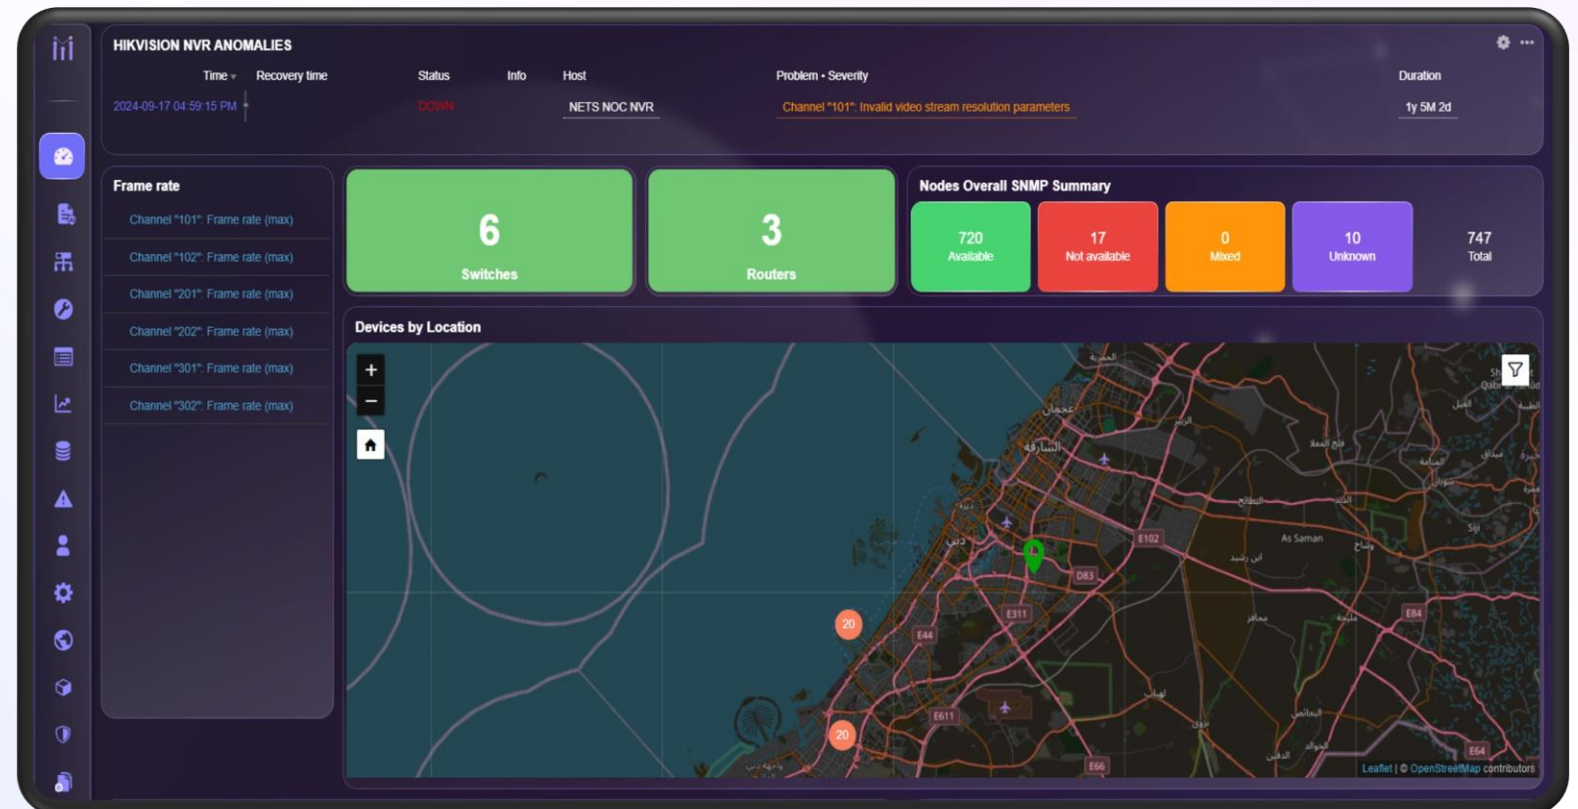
HIKVISION NVR ANOMALIES

| Time | Recovery time | Status | Info | Host | Problem • Severity | Duration |
|---|---|---|---|---|---|---|
| 2024-09-17 04:59:15 PM | | DOWN | | NETS NOC NVR | Channel "101": Invalid video stream resolution parameters | 1y 5M 2d |

Frame rate

Channel "101": Frame rate (max)
Channel "102": Frame rate (max)
Channel "201": Frame rate (max)
Channel "202": Frame rate (max)
Channel "301": Frame rate (max)
Channel "302": Frame rate (max)

6
Switches

3
Routers

Nodes Overall SNMP Summary

720
Available

17
Not available

0
Mixed

10
Unknown

747
Total

Devices by Location

+
−

20
20
E102
D83
E311
E44
E611
E84
E64
E66
As Saman

Leaflet | © OpenStreetMap contributors